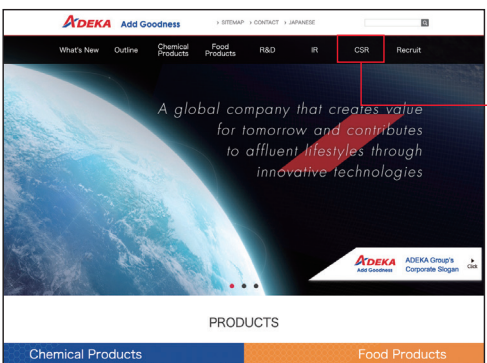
ADEKA Add Goodness

> SITEMAP > CONTACT > JAPANESE

What's New Outline Chemical Products Food Products R&D IR CSR Recruit

A global company that creates value for tomorrow and contributes to affluent lifestyles through innovative technologies

ADEKA Add Goodness ADEKA Group's Corporate Slogan Click

PRODUCTS

Chemical Products

Food Products